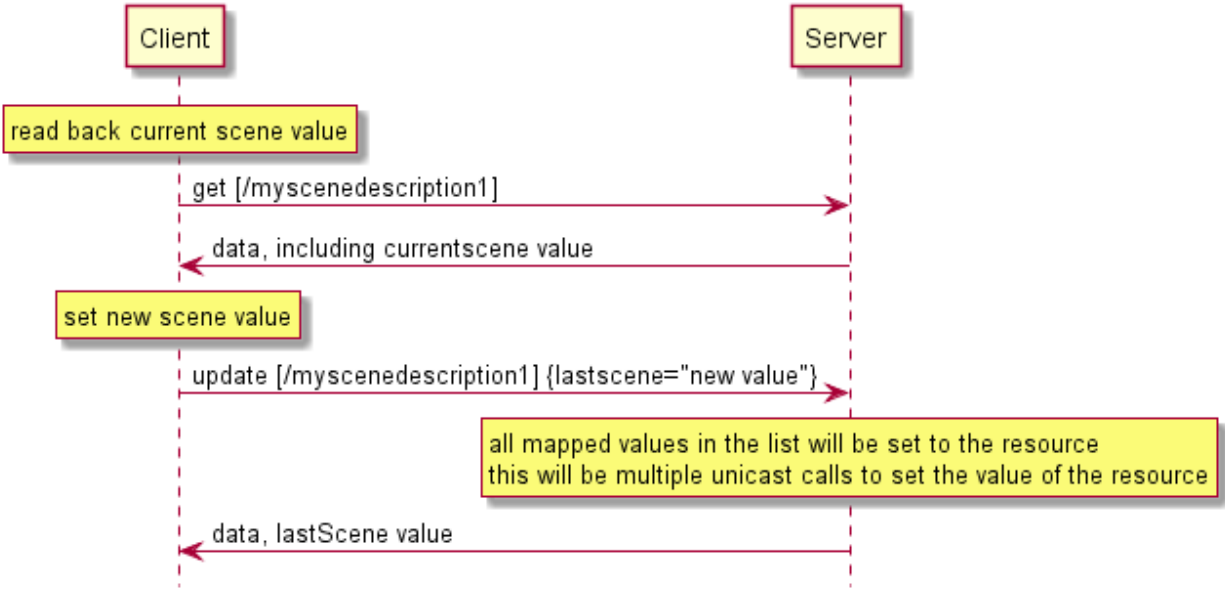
Client

Server

read back current scene value

get [/myscenedescription1]

data, including currentscene value

set new scene value

update [/myscenedescription1] {lastscene="new value"}

all mapped values in the list will be set to the resource
this will be multiple unicast calls to set the value of the resource

data, lastScene value